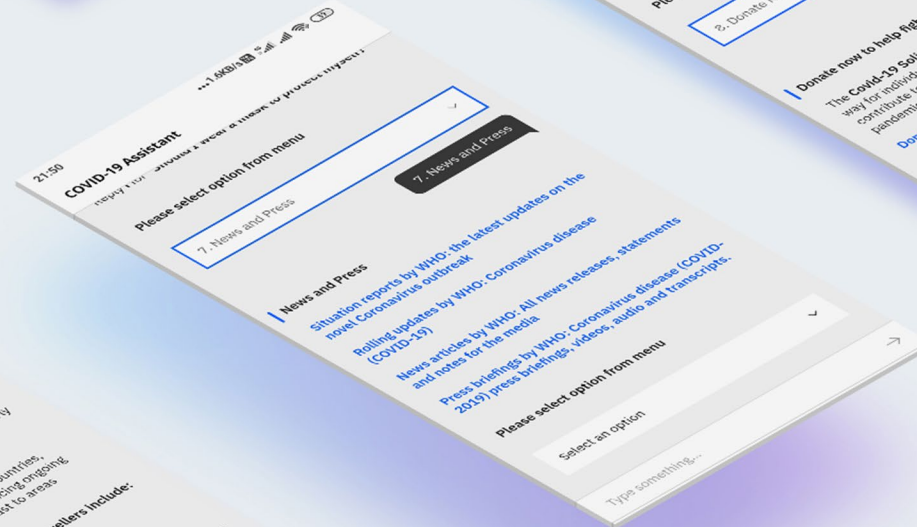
21:50 ...1.6KB/s

COVID-19 Assistant

Reply 11. Should I wear a mask to protect myself?

Please select option from menu

7. News and Press

7. News and Press

News and Press

Situation reports by WHO: the latest updates on the novel Coronavirus outbreak

Rolling updates by WHO: Coronavirus disease (COVID-19)

News articles by WHO: All news releases, statements and notes for the media

Press briefings by WHO: Coronavirus disease (COVID-2019) press briefings, videos, audio and transcripts.

Please select option from menu

Select an option

Type something...

8. Donate

Donate now to help fi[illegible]

The Covid-19 Sol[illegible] way for individ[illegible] contribute t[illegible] pandemi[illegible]

Don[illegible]

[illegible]y

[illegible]untries, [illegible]cing ongoing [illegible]st to areas

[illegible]ellers include: